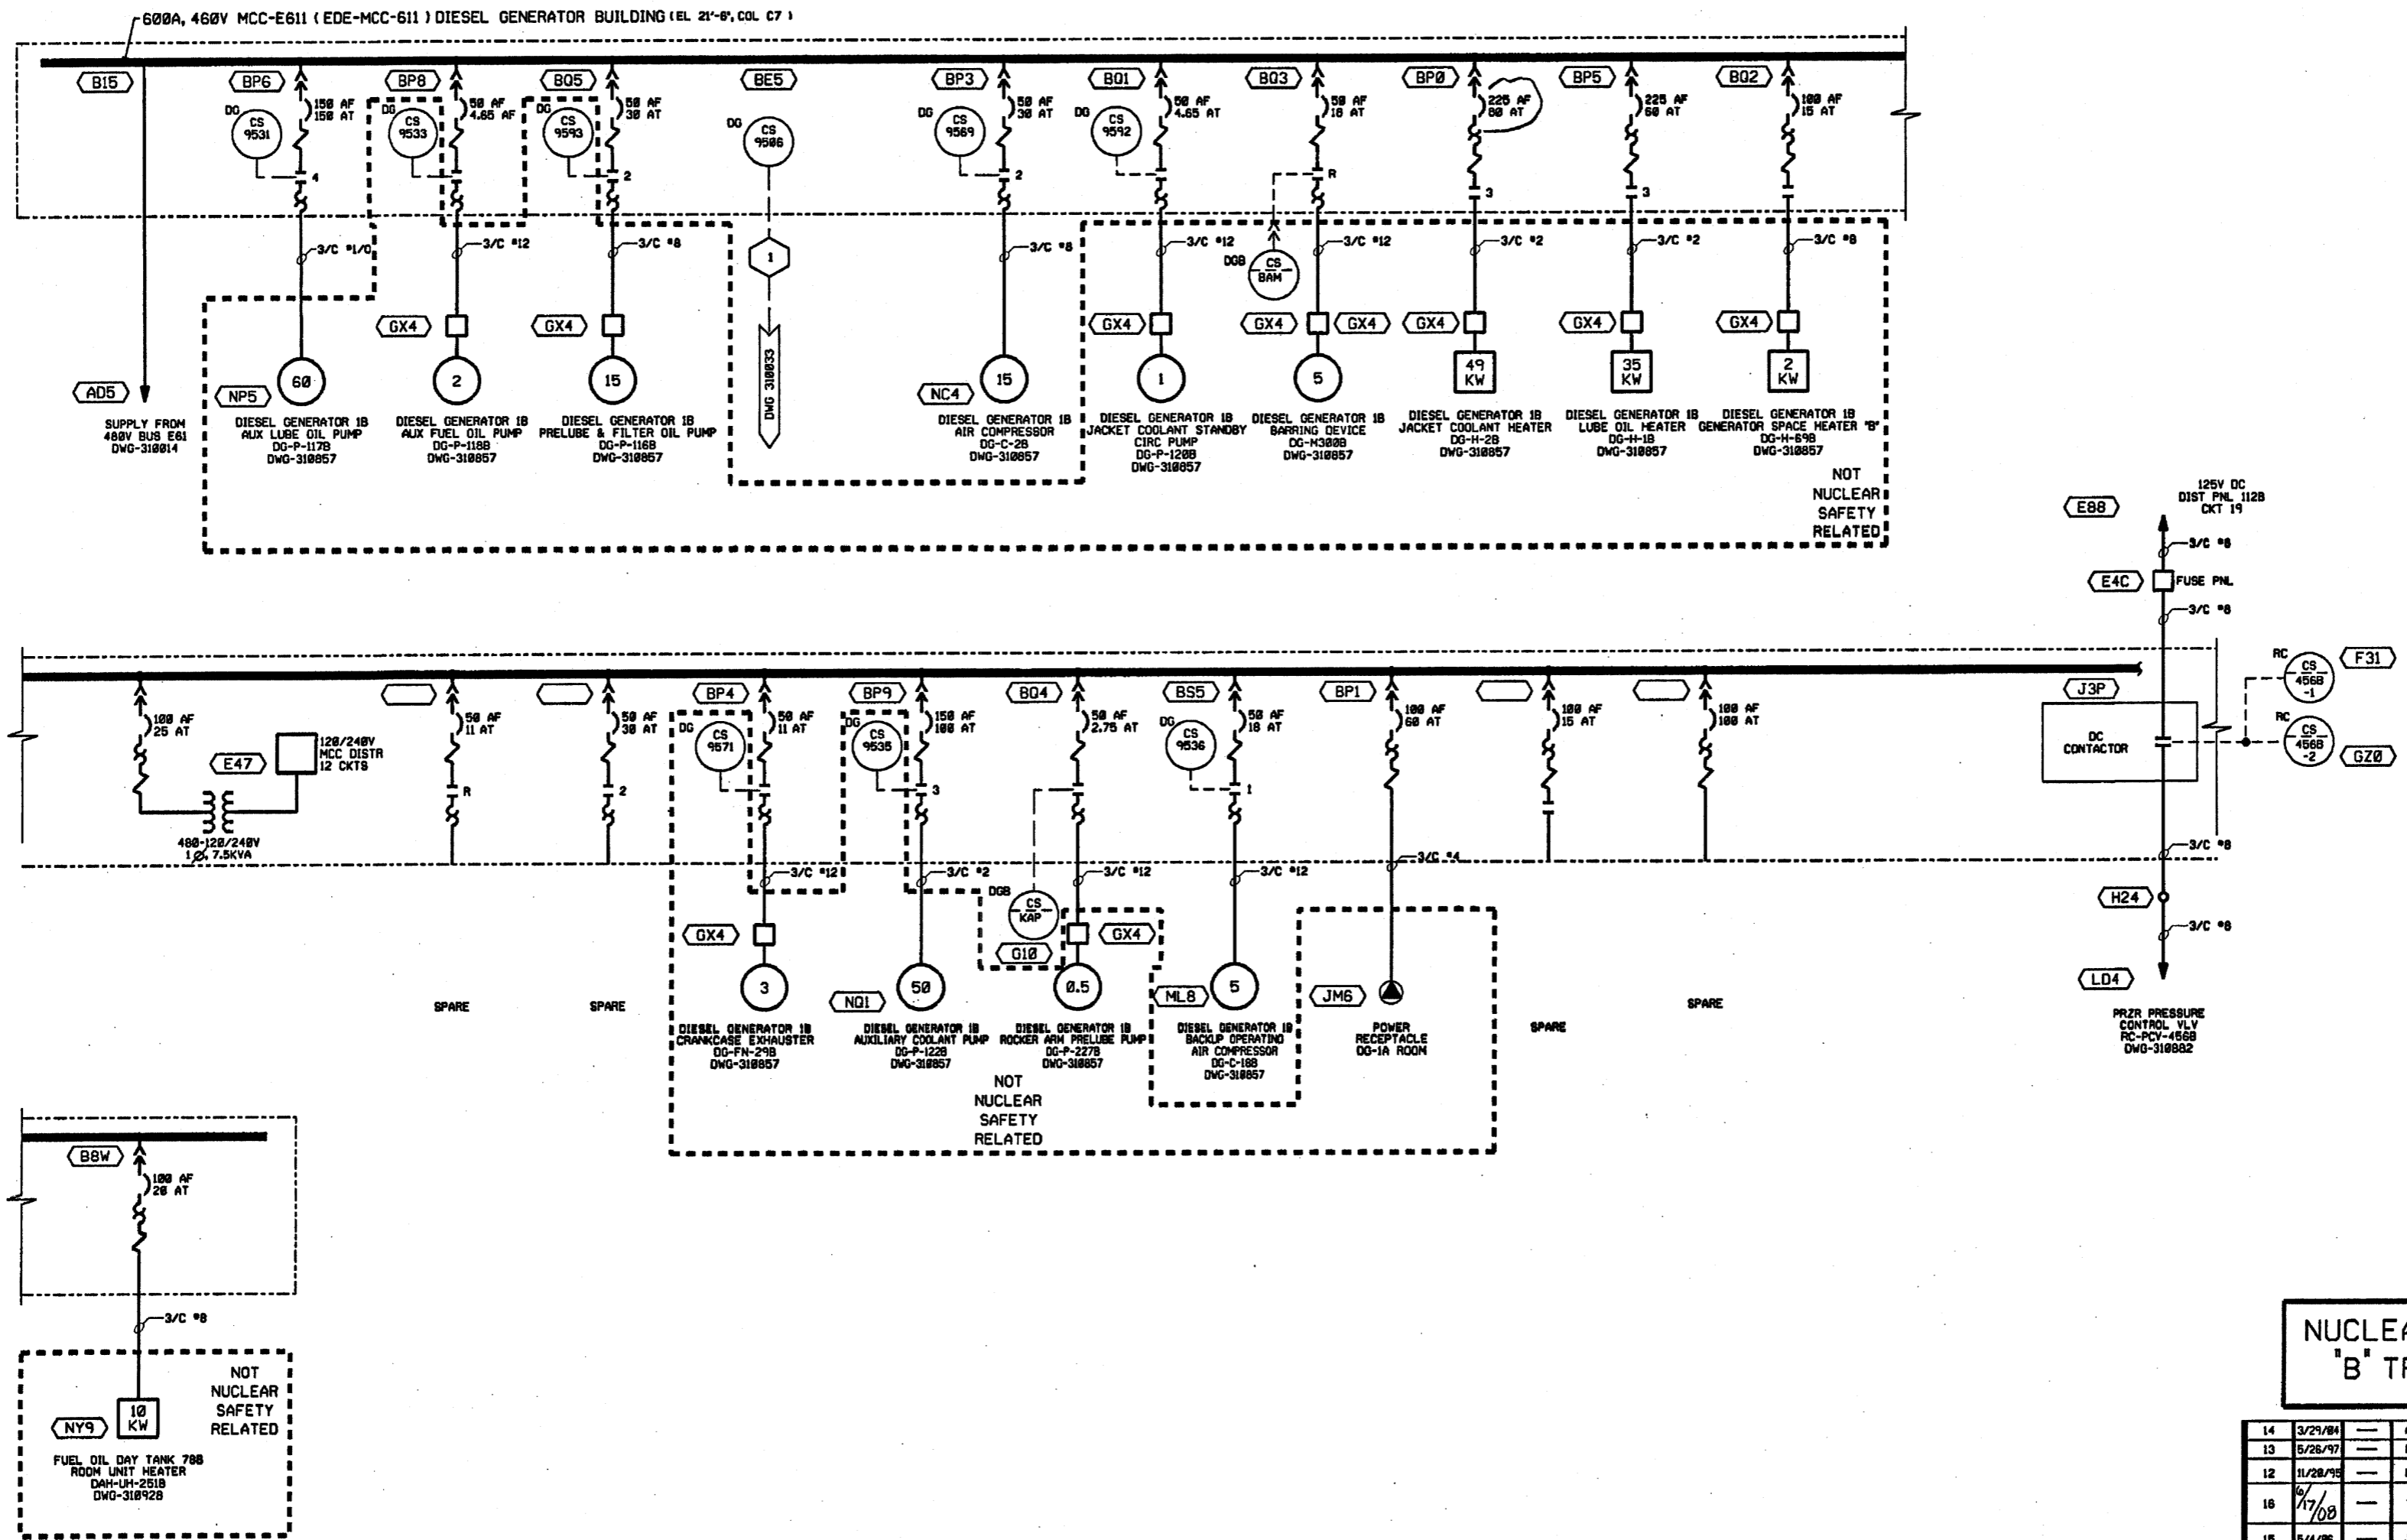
600A, 460V MCC-E611 (EDE-MCC-611) DIESEL GENERATOR BUILDING (EL 21'-6", COL C7)

B15
AD5
SUPPLY FROM 480V BUS E61 DWG-310014

BP6
DG CS 9531
150 AF 150 AT
4
3/C #1/0
NP5
60
DIESEL GENERATOR 1B AUX LUBE OIL PUMP DG-P-117B DWG-310857

BP8
DG CS 9533
50 AF 4.65 AF
3/C #12
GX4
2
DIESEL GENERATOR 1B AUX FUEL OIL PUMP DG-P-118B DWG-310857

BQ5
DG CS 9593
50 AF 30 AT
2
3/C #8
GX4
15
DIESEL GENERATOR 1B PRELUBE & FILTER OIL PUMP DG-P-116B DWG-310857

BE5
DG CS 9506
1
DWG 310033

BP3
DG CS 9569
50 AF 30 AT
2
3/C #8
NC4
15
DIESEL GENERATOR 1B AIR COMPRESSOR DG-C-2B DWG-310857

BQ1
DG CS 9592
50 AF 4.65 AT
3/C #12
GX4
1
DIESEL GENERATOR 1B JACKET COOLANT STANDBY CIRC PUMP DG-P-120B DWG-310857

BQ3
50 AF 16 AT
R
DGB CS BAM
3/C #12
GX4
GX4
5
DIESEL GENERATOR 1B BARRING DEVICE DG-M300B DWG-310857

BP0
225 AF 80 AT
3
3/C #2
GX4
49 KW
DIESEL GENERATOR 1B JACKET COOLANT HEATER DG-H-2B DWG-310857

BP5
225 AF 60 AT
3
3/C #2
GX4
35 KW
DIESEL GENERATOR 1B LUBE OIL HEATER DG-H-1B DWG-310857

BQ2
100 AF 15 AT
3/C #8
GX4
2 KW
DIESEL GENERATOR 1B GENERATOR SPACE HEATER "B" DG-H-69B DWG-310857

NOT NUCLEAR SAFETY RELATED

E88
125V DC DIST PNL 112B CKT 19
3/C #6
E4C
FUSE PNL
3/C #8
RC CS 4568 -1
F31
J3P
DC CONTACTOR
RC CS 4568 -2
GZ0
3/C #8
H24
3/C #8
LD4
PRZR PRESSURE CONTROL VLV RC-PCV-456B DWG-310882

100 AF 25 AT
E47
120/240V MCC DISTR 12 CKTS
480-120/240V 1Ø, 7.5KVA

50 AF 11 AT
R
SPARE

50 AF 30 AT
2
SPARE

BP4
DG CS 9571
50 AF 11 AT
3/C #12
GX4
3
DIESEL GENERATOR 1B CRANKCASE EXHAUSTER DG-FN-29B DWG-310857

BP9
DG CS 9535
150 AF 100 AT
3
3/C #2
NQ1
50
DIESEL GENERATOR 1B AUXILIARY COOLANT PUMP DG-P-122B DWG-310857

BQ4
50 AF 2.75 AT
DGB CS KAP
G10
3/C #12
GX4
0.5
DIESEL GENERATOR 1B ROCKER ARM PRELUBE PUMP DG-P-227B DWG-310857

BS5
DG CS 9536
50 AF 16 AT
1
3/C #12
ML8
5
DIESEL GENERATOR 1B BACKUP OPERATING AIR COMPRESSOR DG-C-18B DWG-310857

BP1
100 AF 60 AT
3/C #4
JM6
POWER RECEPTACLE DG-1A ROOM

NOT NUCLEAR SAFETY RELATED

100 AF 15 AT
SPARE

100 AF 100 AT
SPARE

B8W
100 AF 20 AT
3/C #8
NY9
10 KW
FUEL OIL DAY TANK 78B ROOM UNIT HEATER DAH-UH-251B DWG-310928
NOT NUCLEAR SAFETY RELATED

NUCLEA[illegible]
"B" TR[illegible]

| 14 | 3/29/04 | — |
|---|---|---|
| 13 | 5/26/97 | — |
| 12 | 11/20/95 | — |
| 16 | 6/17/08 | — |
| 15 | 5/4/06 | — |